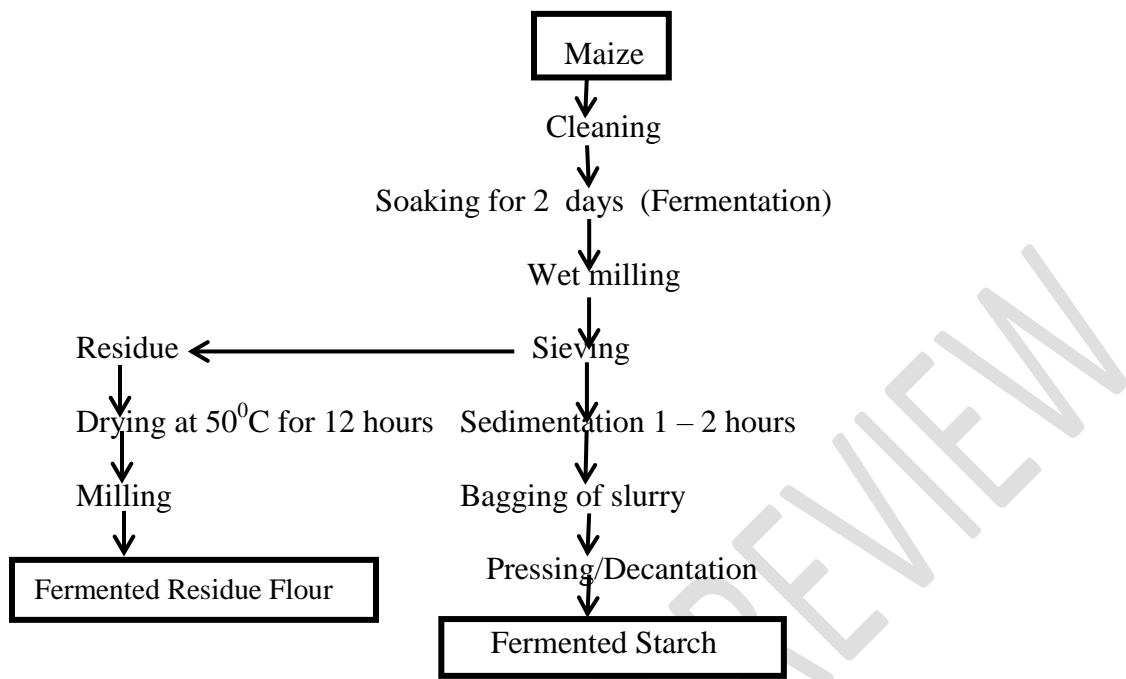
Maize

Cleaning

Soaking for 2 days (Fermentation)

Wet milling

Residue

Sieving

Drying at $50^0$C for 12 hours

Sedimentation 1 – 2 hours

Milling

Bagging of slurry

Fermented Residue Flour

Pressing/Decantation

Fermented Starch

PREVIEW